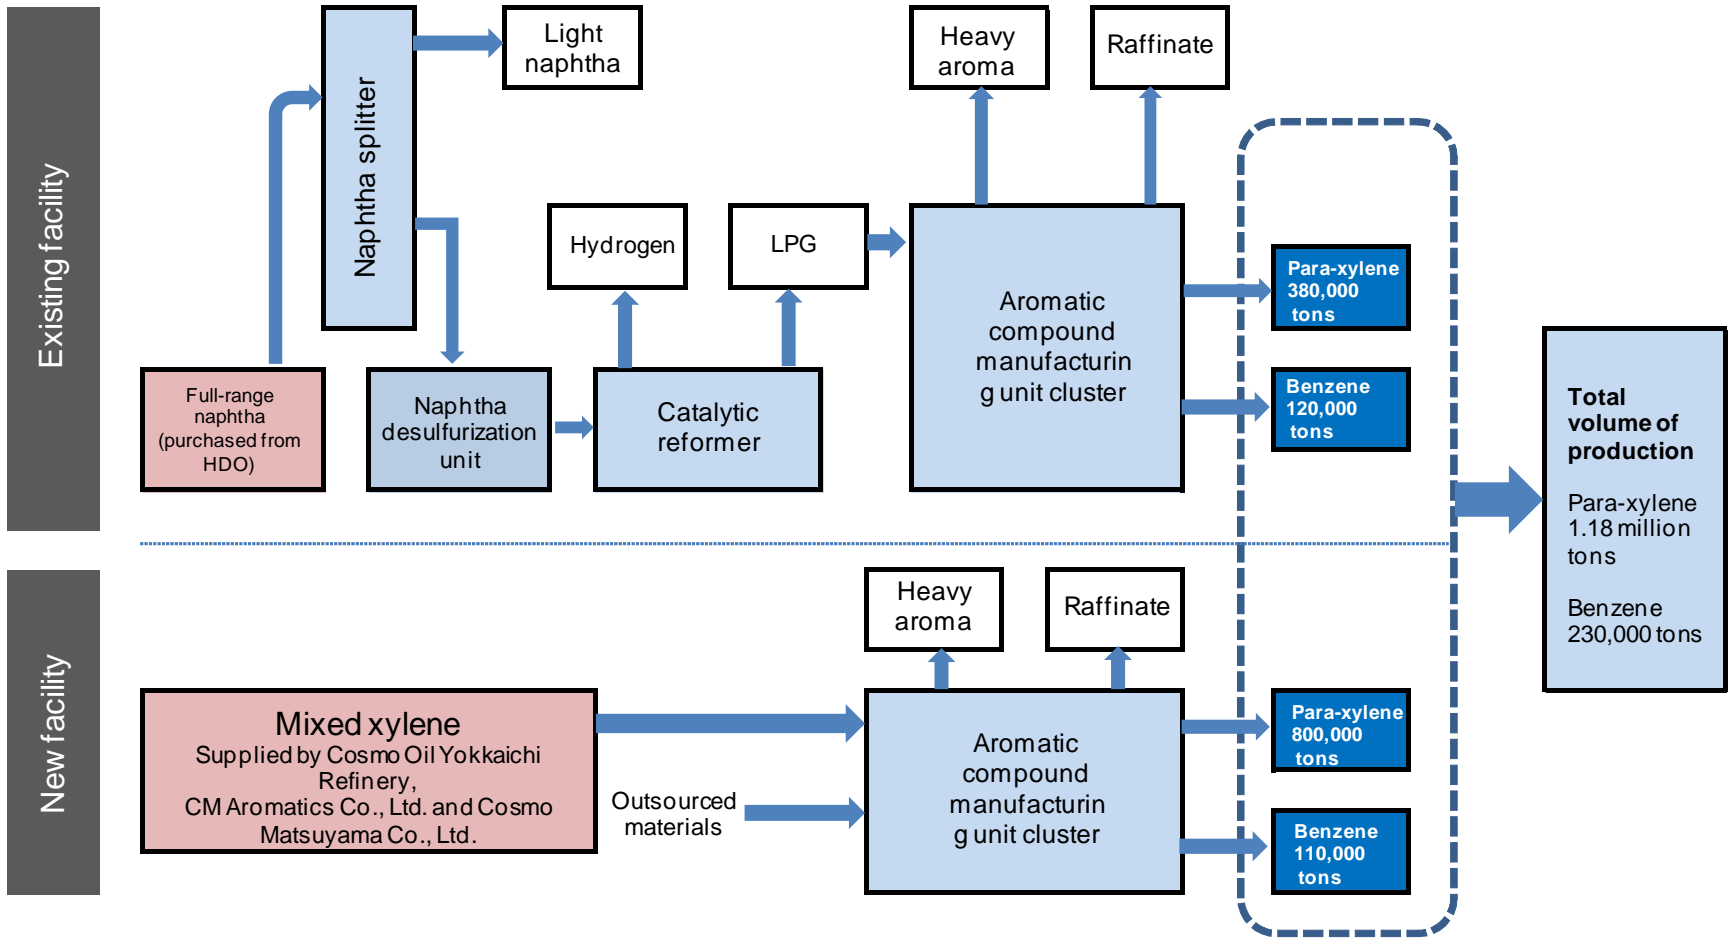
Existing facility

Full-range naphtha (purchased from HDO)

Naphtha splitter

Light naphtha

Naphtha desulfurization unit

Catalytic reformer

Hydrogen

LPG

Heavy aroma

Raffinate

Aromatic compound manufacturin g unit cluster

Para-xylene 380,000 tons

Benzene 120,000 tons

New facility

Mixed xylene
Supplied by Cosmo Oil Yokkaichi Refinery,
CM Aromatics Co., Ltd. and Cosmo Matsuyama Co., Ltd.

Outsourced materials

Heavy aroma

Raffinate

Aromatic compound manufacturin g unit cluster

Para-xylene 800,000 tons

Benzene 110,000 tons

Total volume of production

Para-xylene 1.18 million tons

Benzene 230,000 tons